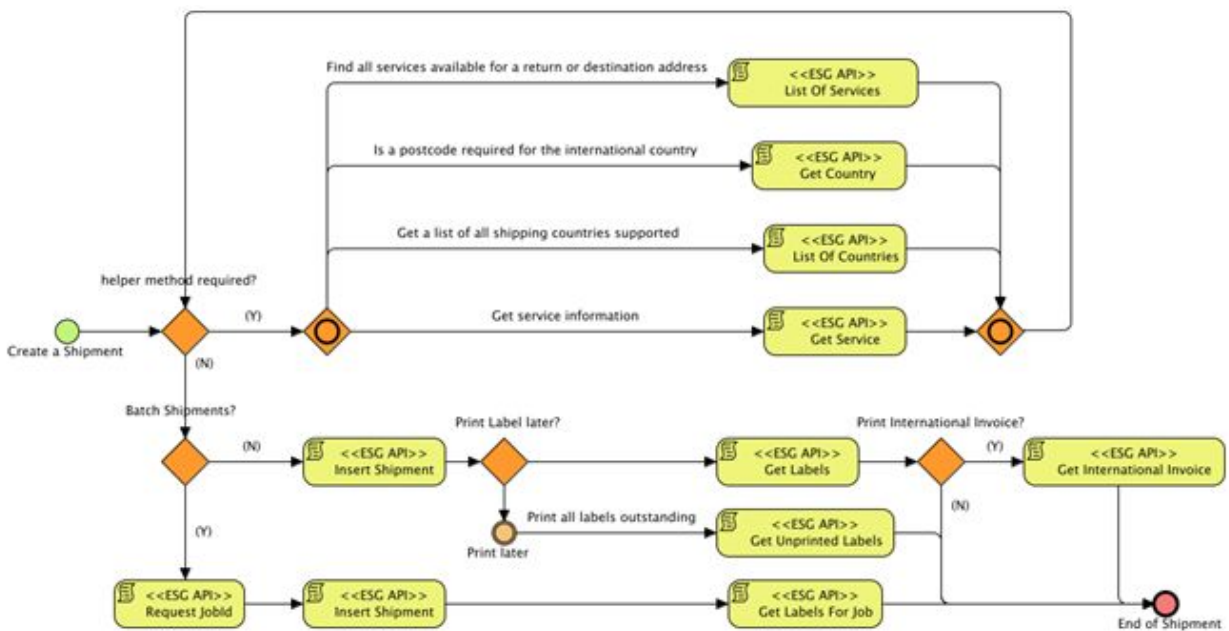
Find all services available for a return or destination address

<<ESG API>>
List Of Services

Is a postcode required for the international country

<<ESG API>>
Get Country

Get a list of all shipping countries supported

<<ESG API>>
List Of Countries

helper method required?

(Y)

Get service information

<<ESG API>>
Get Service

Create a Shipment

(N)

Batch Shipments?

Print Label later?

Print International Invoice?

(N)

<<ESG API>>
Insert Shipment

<<ESG API>>
Get Labels

(Y)

<<ESG API>>
Get International Invoice

Print all labels outstanding

<<ESG API>>
Get Unprinted Labels

(N)

Print later

(Y)

<<ESG API>>
Request JobId

<<ESG API>>
Insert Shipment

<<ESG API>>
Get Labels For Job

End of Shipment